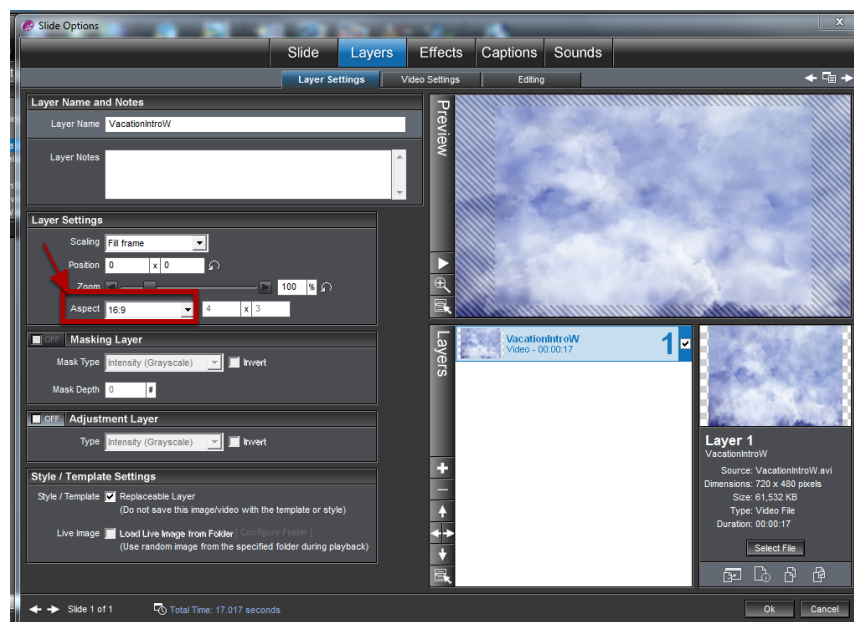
Slide Options

Slide | Layers | Effects | Captions | Sounds

Layer Settings | Video Settings | Editing

Layer Name and Notes

Layer Name VacationIntroW

Layer Notes

Layer Settings

Scaling Fill frame

Position 0 x 0

Zoom 100 %

Aspect 16:9 4 x 3

OFF Masking Layer

Mask Type Intensity (Grayscale) Invert

Mask Depth 0 #

OFF Adjustment Layer

Type Intensity (Grayscale) Invert

Style / Template Settings

Style / Template Replaceable Layer
(Do not save this image/video with the template or style)

Live Image Load Live Image from Folder [ Configure Folder ]
(Use random image from the specified folder during playback)

Preview

Layers

VacationIntroW
Video - 00:00:17
1

Layer 1
VacationIntroW
Source: VacationIntroW.avi
Dimensions: 720 x 480 pixels
Size: 61,532 KB
Type: Video File
Duration: 00:00:17

Select File

Slide 1 of 1 Total Time: 17.017 seconds

Ok Cancel